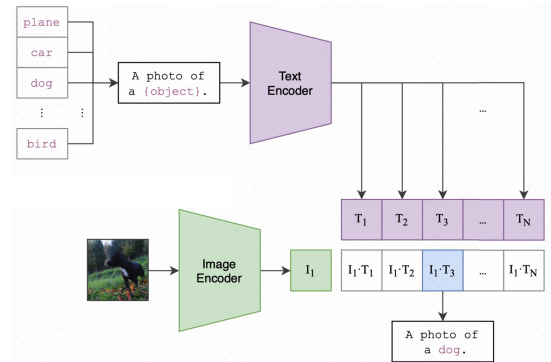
plane

car

dog

⋮

bird

A photo of a {object}.

Text Encoder

...

| $T_1$ | $T_2$ | $T_3$ | ... | $T_N$ |
|---|---|---|---|---|

Image Encoder

$I_1$

| $I_1 \cdot T_1$ | $I_1 \cdot T_2$ | $I_1 \cdot T_3$ | ... | $I_1 \cdot T_N$ |
|---|---|---|---|---|

A photo of a dog.